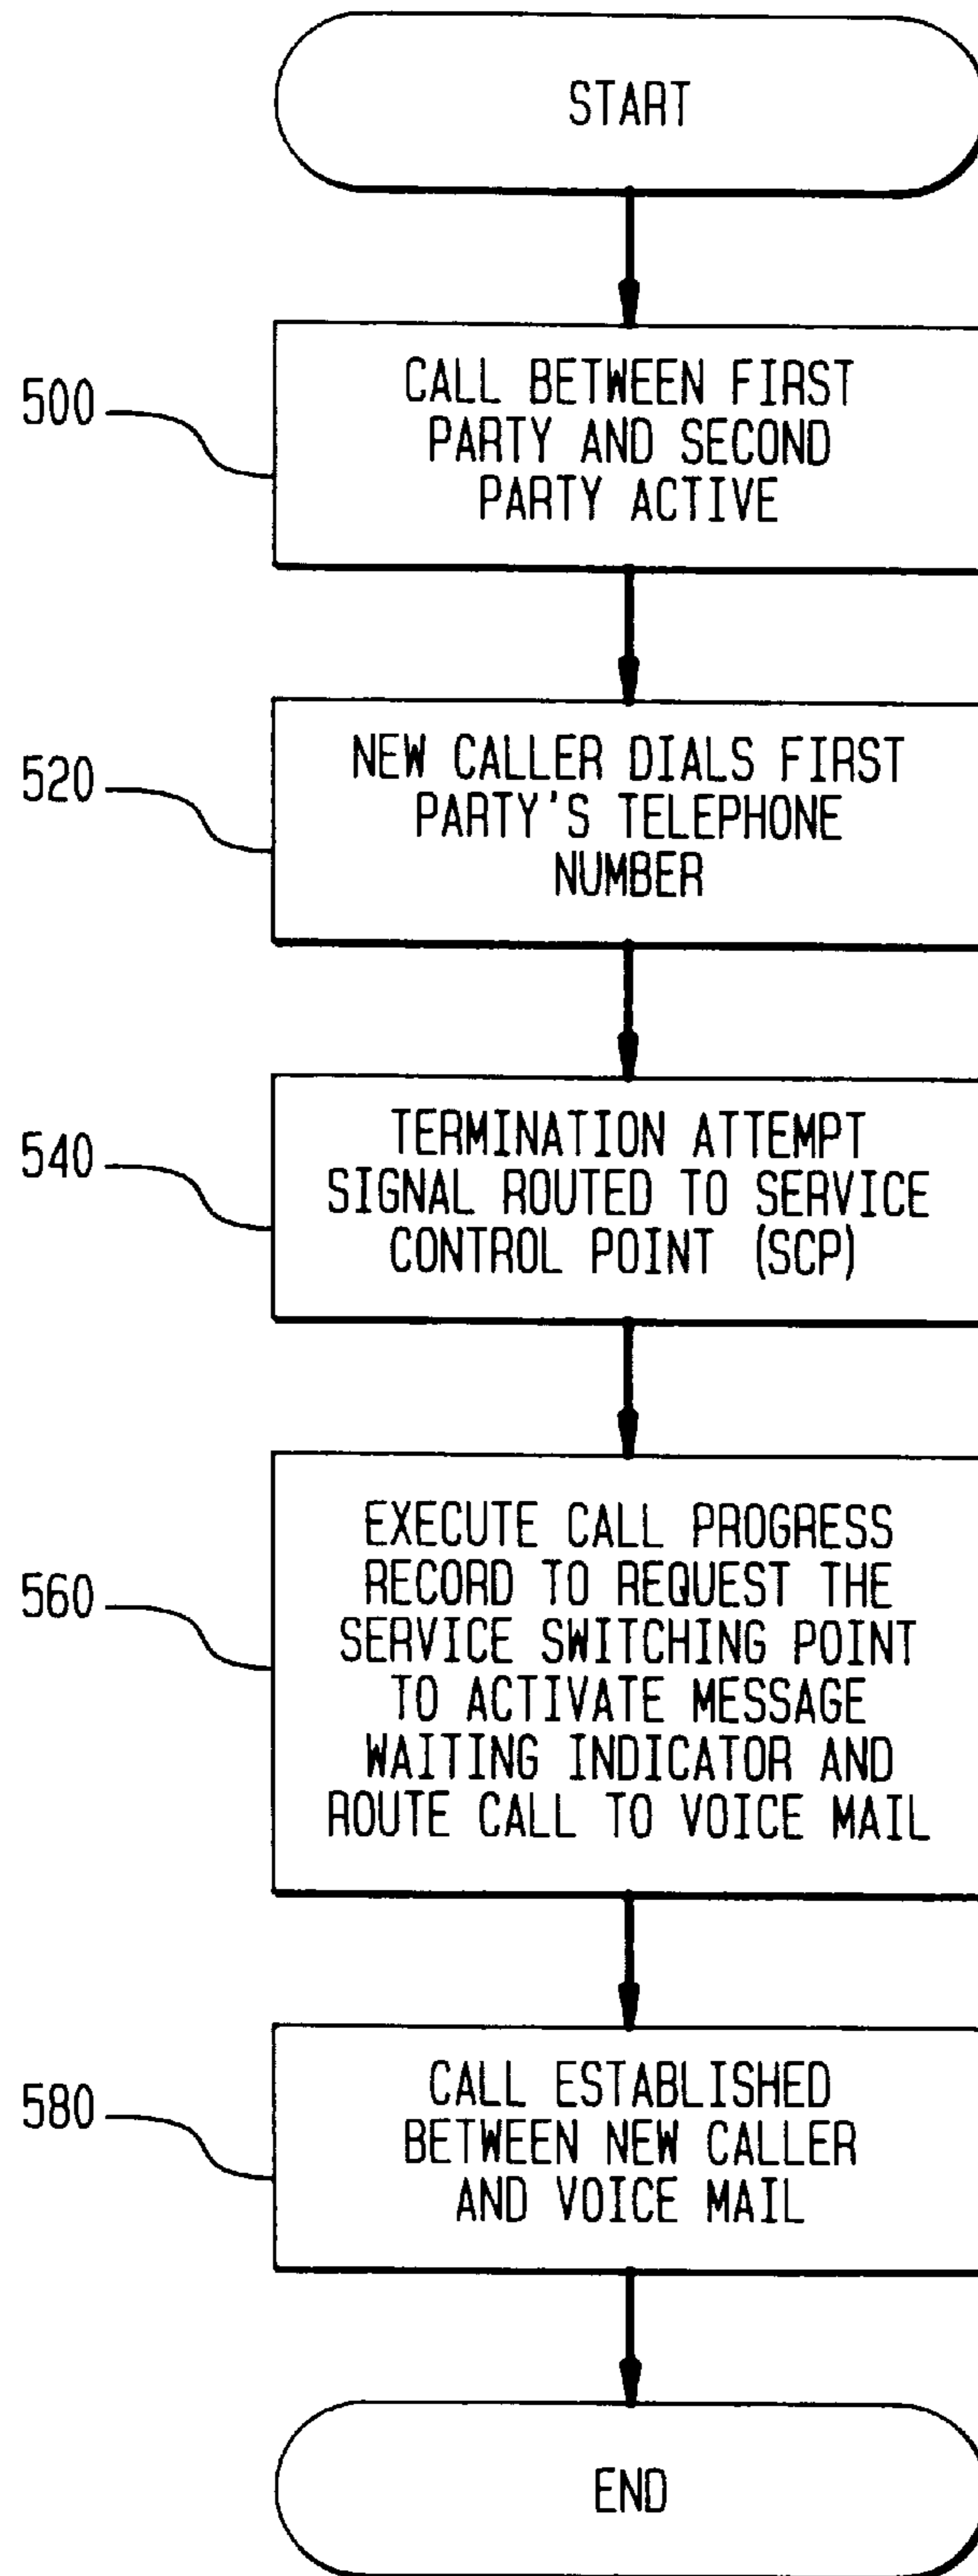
START

500

CALL BETWEEN FIRST PARTY AND SECOND PARTY ACTIVE

520

NEW CALLER DIALS FIRST PARTY'S TELEPHONE NUMBER

540

TERMINATION ATTEMPT SIGNAL ROUTED TO SERVICE CONTROL POINT (SCP)

560

EXECUTE CALL PROGRESS RECORD TO REQUEST THE SERVICE SWITCHING POINT TO ACTIVATE MESSAGE WAITING INDICATOR AND ROUTE CALL TO VOICE MAIL

580

CALL ESTABLISHED BETWEEN NEW CALLER AND VOICE MAIL

END